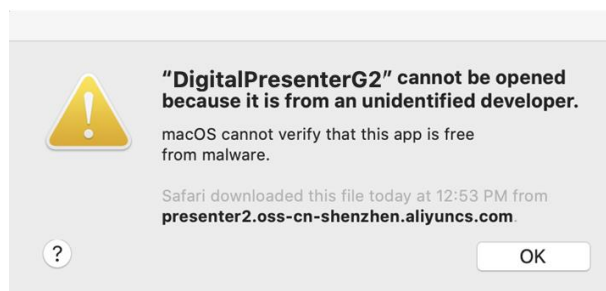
"DigitalPresenterG2" cannot be opened because it is from an unidentified developer.

macOS cannot verify that this app is free from malware.

Safari downloaded this file today at 12:53 PM from presenter2.oss-cn-shenzhen.aliyuncs.com.

?

OK